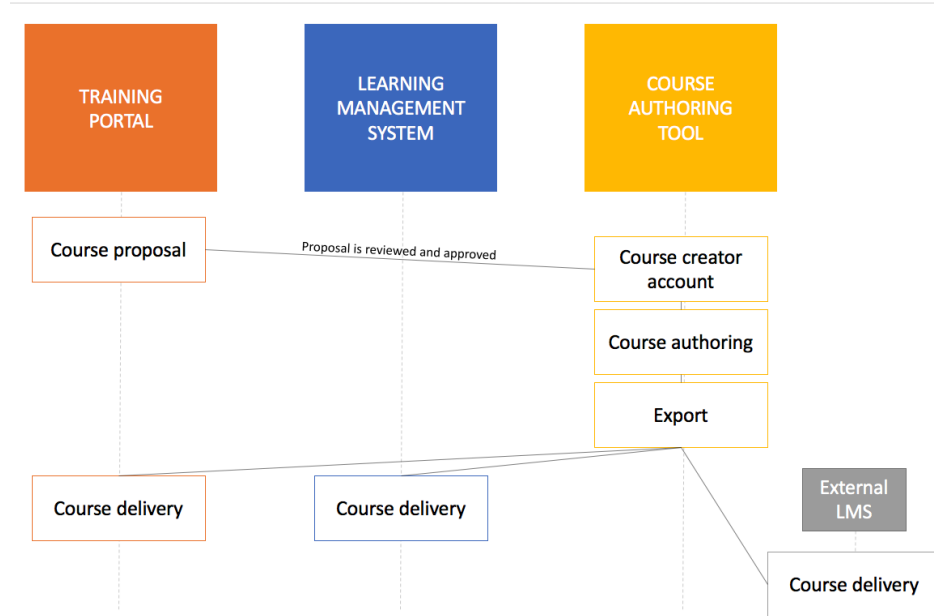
TRAINING PORTAL

LEARNING MANAGEMENT SYSTEM

COURSE AUTHORING TOOL

Course proposal

Proposal is reviewed and approved

Course creator account

Course authoring

Export

Course delivery

Course delivery

External LMS

Course delivery